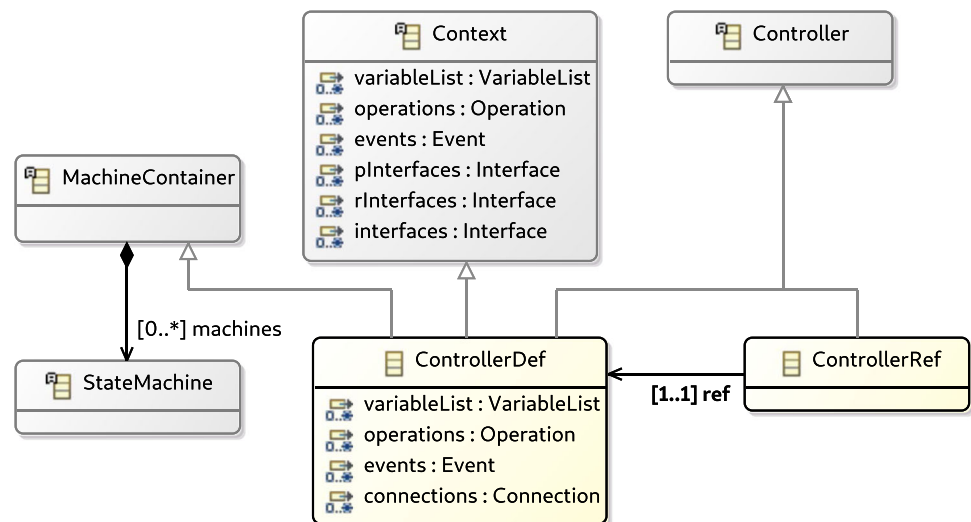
Context

variableList : VariableList
operations : Operation
events : Event
pInterfaces : Interface
rInterfaces : Interface
interfaces : Interface

Controller

MachineContainer

[0..*] machines

StateMachine

ControllerDef

variableList : VariableList
operations : Operation
events : Event
connections : Connection

[1..1] ref

ControllerRef